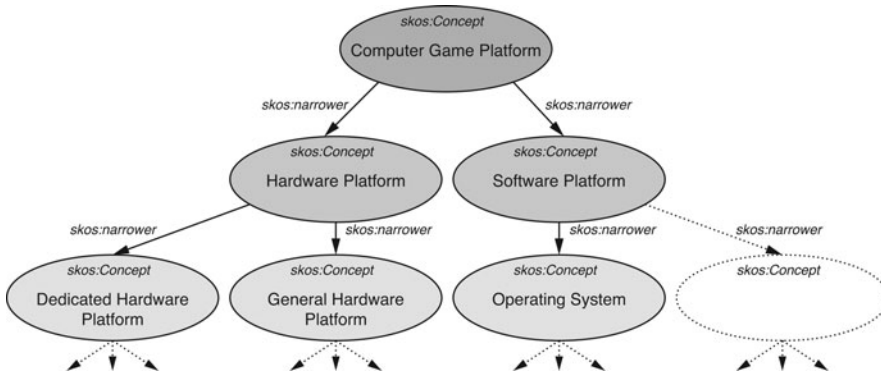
skos:Concept
Computer Game Platform

skos:narrower
skos:narrower

skos:Concept
Hardware Platform

skos:Concept
Software Platform

skos:narrower
skos:narrower
skos:narrower
skos:narrower

skos:Concept
Dedicated Hardware Platform

skos:Concept
General Hardware Platform

skos:Concept
Operating System

skos:Concept